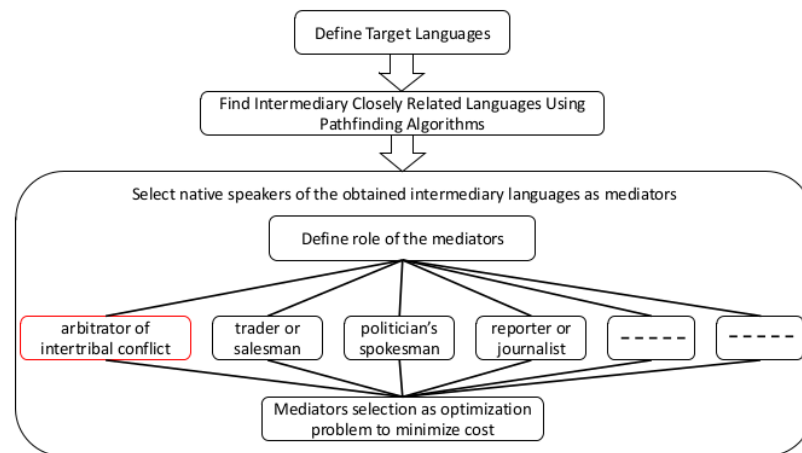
Define Target Languages

Find Intermediary Closely Related Languages Using Pathfinding Algorithms

Select native speakers of the obtained intermediary languages as mediators

Define role of the mediators

arbitrator of intertribal conflict

trader or salesman

politician's spokesman

reporter or journalist

-----

-----

Mediators selection as optimization problem to minimize cost